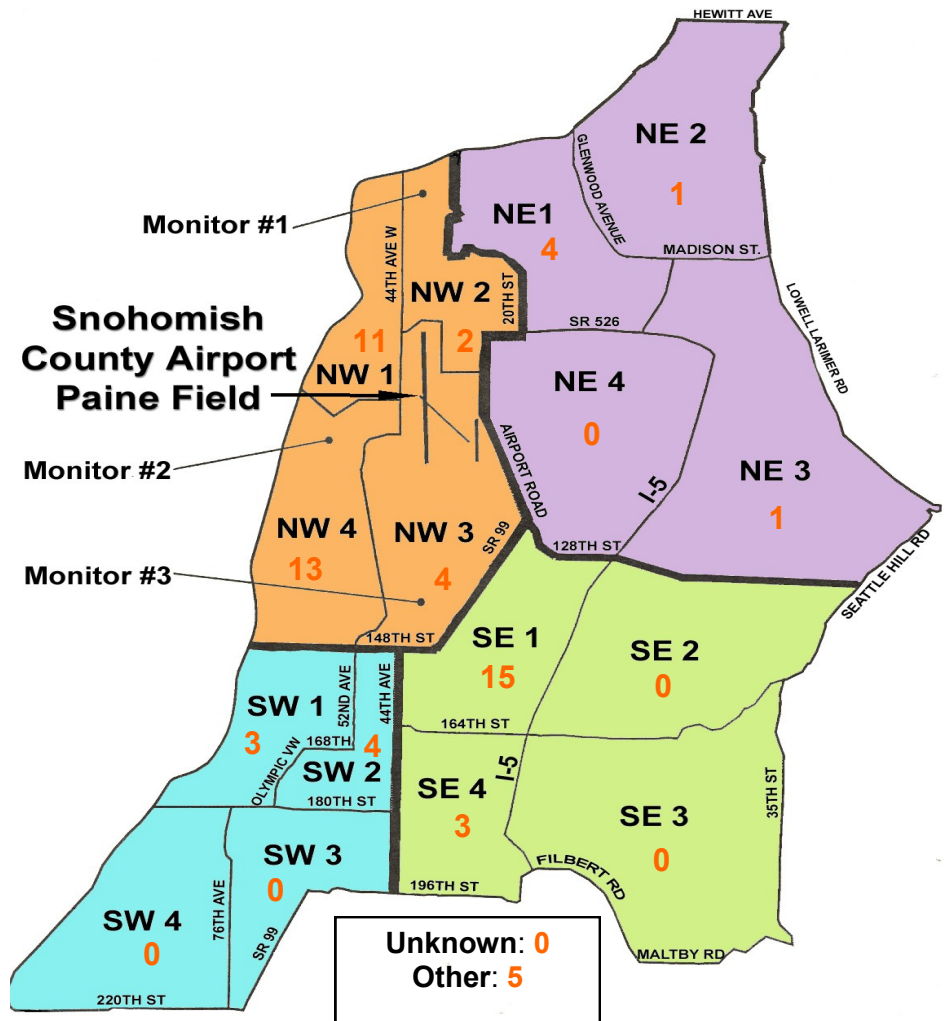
HEWITT AVE

NE 2
1

GLENWOOD AVENUE

NE1
4

MADISON ST.

LOWELL LARIMER RD

Monitor #1

44TH AVE W

NW 2
20TH ST
2

11

Snohomish County Airport Paine Field

NW 1

SR 526

NE 4
0

AIRPORT ROAD

Monitor #2

I-5

NE 3
1

NW 4
13

NW 3
4

SR 99

128TH ST

SEATTLE HILL RD

Monitor #3

148TH ST

SE 1
15

SE 2
0

SW 1
3

52ND AVE
44TH AVE
4

168TH

164TH ST

OLYMPIC VW

SW 2

180TH ST

SE 4
3

I-5

SE 3
0

35TH ST

SW 3
0

FILBERT RD

196TH ST

SW 4
0

76TH AVE

SR 99

220TH ST

Unknown: 0
Other: 5

MALTBY RD